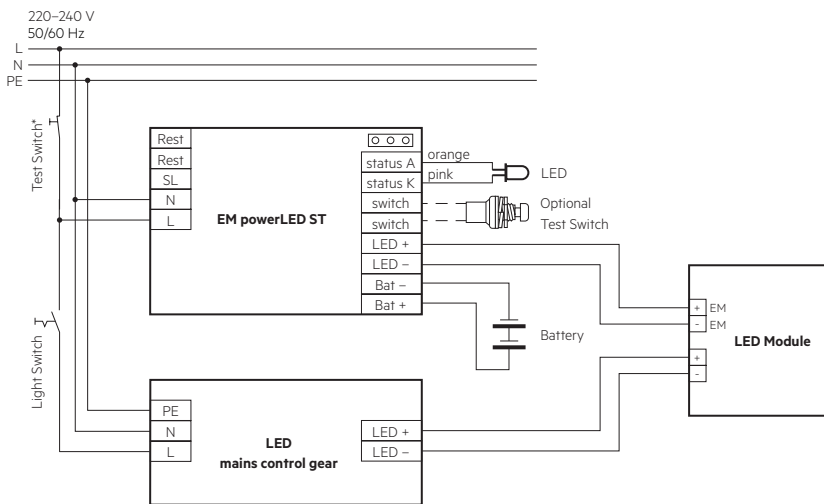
220–240 V
50/60 Hz
L
N
PE

Test Switch*

Rest
Rest
SL
N
L

EM powerLED ST

status A
status K
switch
switch
LED +
LED –
Bat –
Bat +

orange
pink

LED

Optional
Test Switch

Battery

+ EM
- EM
+
-

LED Module

Light Switch

PE
N
L

LED
mains control gear

LED +
LED –